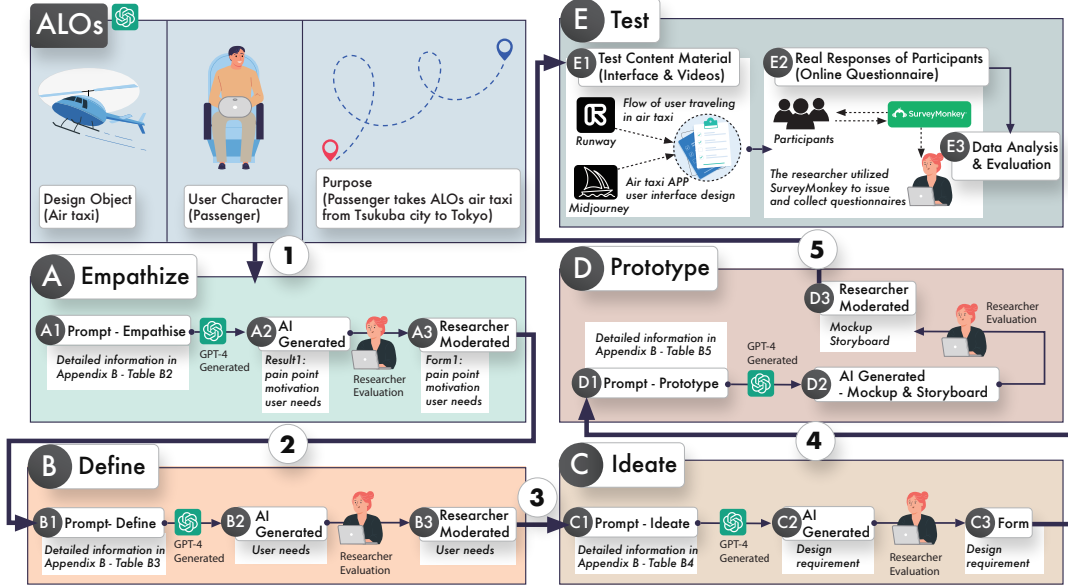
ALOs

Design Object (Air taxi)

User Character (Passenger)

Purpose (Passenger takes ALOs air taxi from Tsukuba city to Tokyo)

1

A Empathize

A1 Prompt - Empathise

Detailed information in Appendix B - Table B2

GPT-4 Generated

A2 AI Generated

Result1: pain point motivation user needs

Researcher Evaluation

A3 Researcher Moderated

Form1: pain point motivation user needs

2

B Define

B1 Prompt- Define

Detailed information in Appendix B - Table B3

GPT-4 Generated

B2 AI Generated

User needs

Researcher Evaluation

B3 Researcher Moderated

User needs

3

E Test

E1 Test Content Material (Interface & Videos)

Runway

Flow of user traveling in air taxi

Midjourney

Air taxi APP user interface design

E2 Real Responses of Participants (Online Questionnaire)

Participants

SurveyMonkey

The researcher utilized SurveyMonkey to issue and collect questionnaires

E3 Data Analysis & Evaluation

5

D Prototype

D3 Researcher Moderated

Mockup Storyboard

Researcher Evaluation

Detailed information in Appendix B - Table B5

GPT-4 Generated

D1 Prompt - Prototype

D2 AI Generated - Mockup & Storyboard

4

C Ideate

C1 Prompt - Ideate

Detailed information in Appendix B - Table B4

GPT-4 Generated

C2 AI Generated

Design requirement

Researcher Evaluation

C3 Form

Design requirement